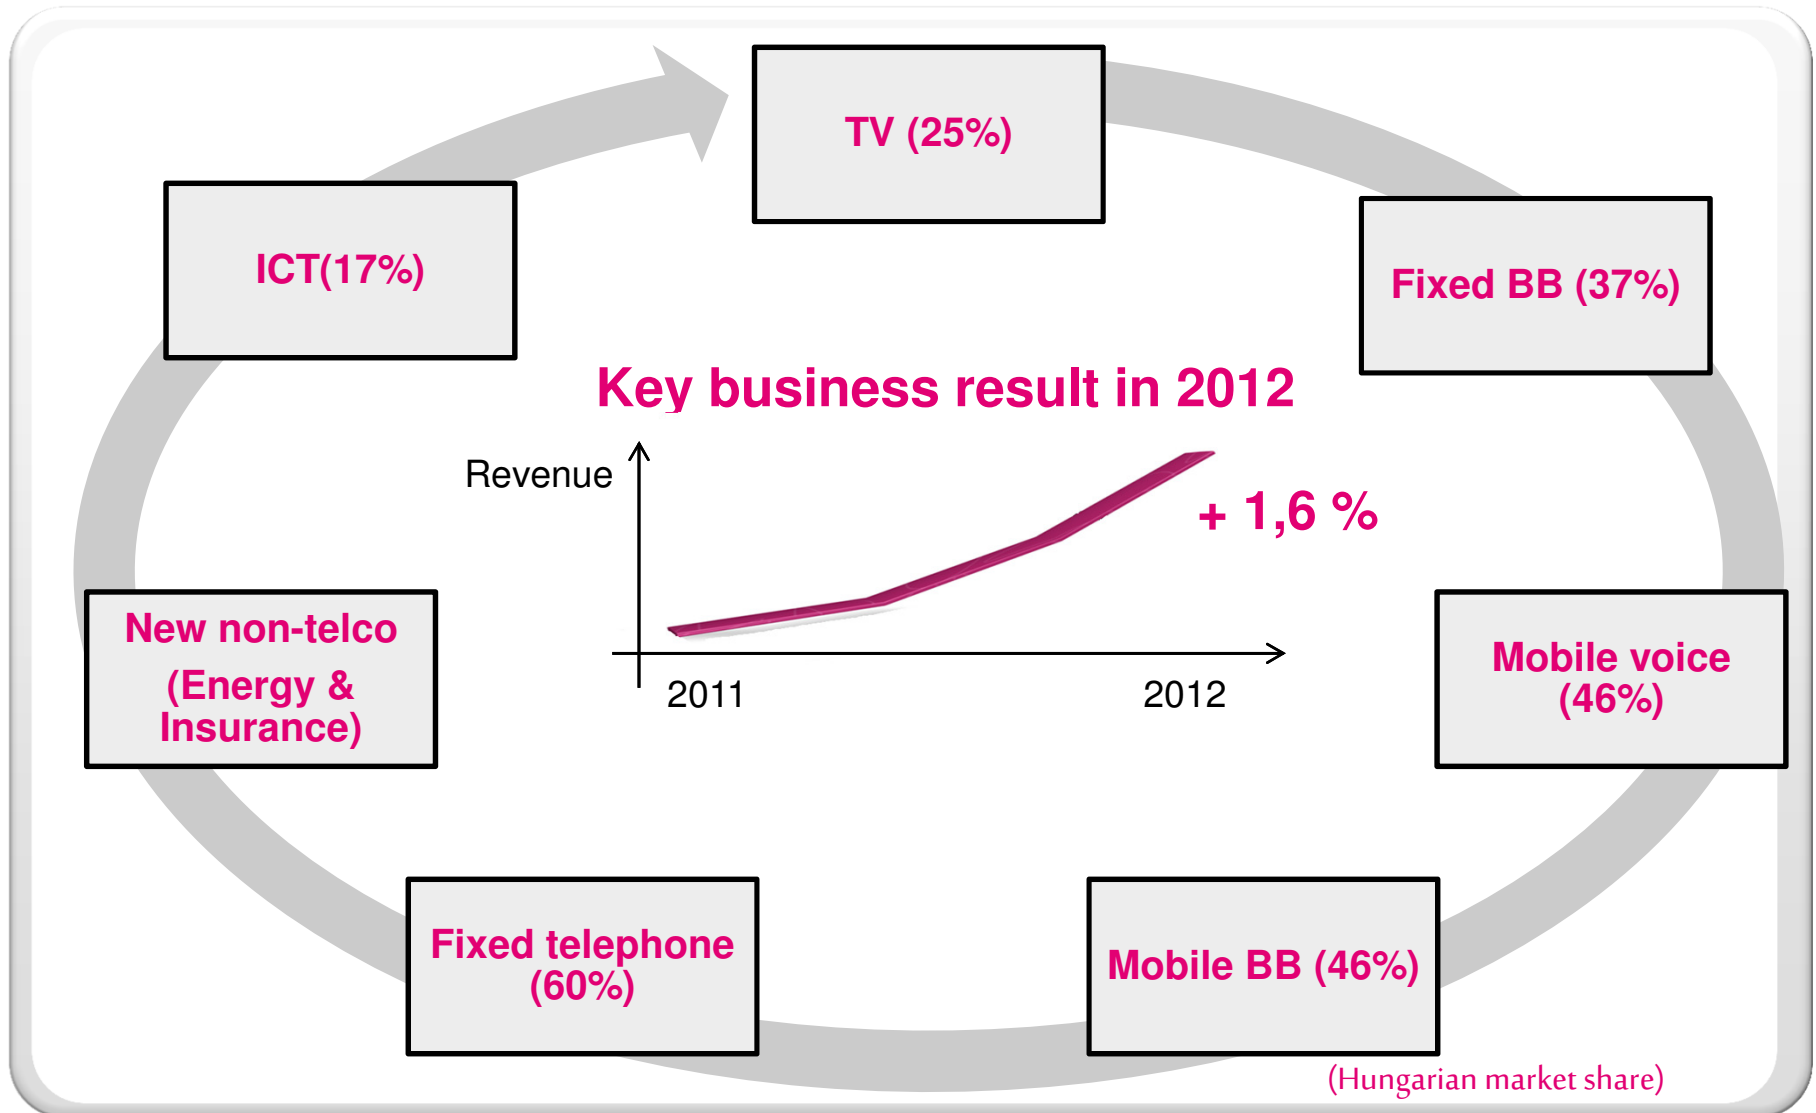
TV (25%)

ICT(17%)

Fixed BB (37%)

Key business result in 2012

Revenue

+ 1,6 %

2011

2012

New non-telco (Energy & Insurance)

Mobile voice (46%)

Fixed telephone (60%)

Mobile BB (46%)

(Hungarian market share)